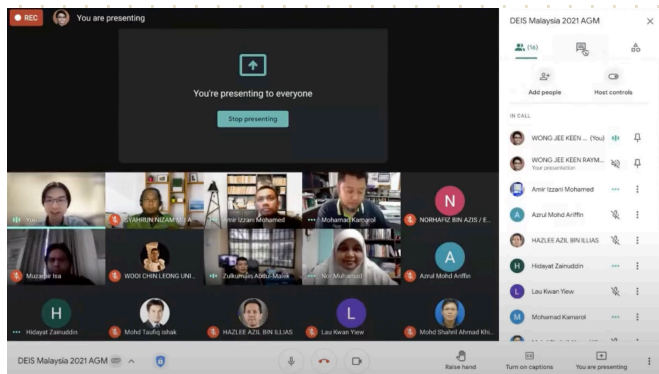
REC You are presenting

You're presenting to everyone

Stop presenting

You

SYAHRUN NIZAM MD A

Amir Izzani Mohamed

Mohamad Kamarol

N

NORHAFIZ BIN AZIS / E

Muzaffar Isa

WOOI CHIN LEONG UNI

Zulkurnain Abdul-Malek

Nor Muhamad

A

Azrul Mohd Ariffin

H

Hidayat Zainuddin

Mohd Taufiq Ishak

HAZLEE AZIL BIN ILLIAS

L

Lau Kwan Yiew

Mohd Shahril Ahmad Khi

DEIS Malaysia 2021 AGM

Raise hand

Turn on captions

You are presenting

DEIS Malaysia 2021 AGM

(16)

Add people

Host controls

IN CALL

WONG JEE KEEN ... (You)

WONG JEE KEEN RAYM...
Your presentation

Amir Izzani Mohamed

Azrul Mohd Ariffin

HAZLEE AZIL BIN ILLIAS

Hidayat Zainuddin

Lau Kwan Yiew

Mohamad Kamarol